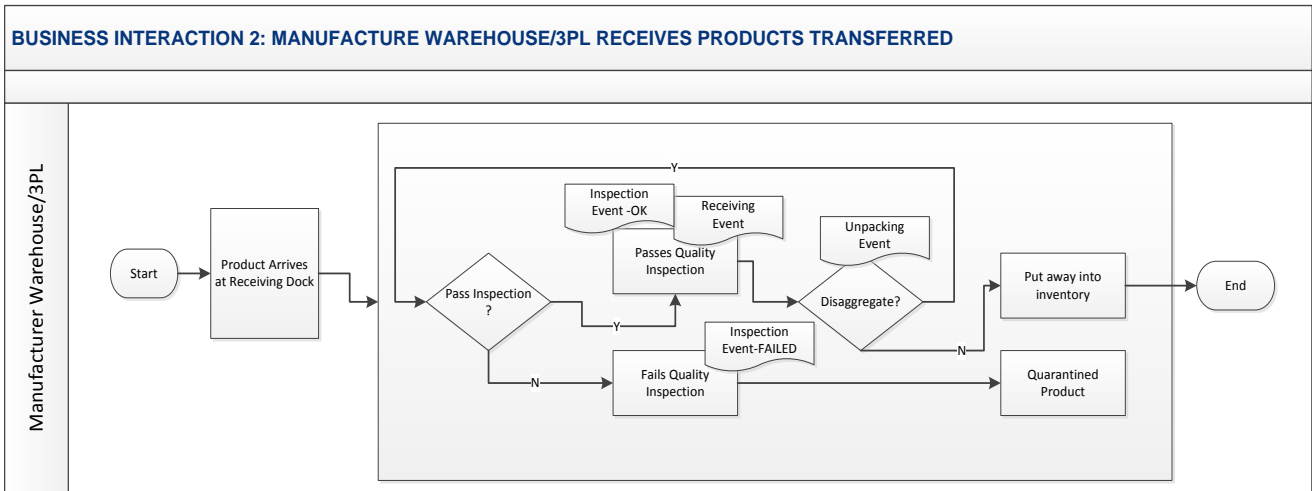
BUSINESS INTERACTION 2: MANUFACTURE WAREHOUSE/3PL RECEIVES PRODUCTS TRANSFERRED

Manufacturer Warehouse/3PL

Start

Product Arrives at Receiving Dock

Y

Inspection Event -OK

Receiving Event

Passes Quality Inspection

Unpacking Event

Pass Inspection ?

Y

Disaggregate?

Put away into inventory

End

N

Inspection Event-FAILED

N

Fails Quality Inspection

Quarantined Product